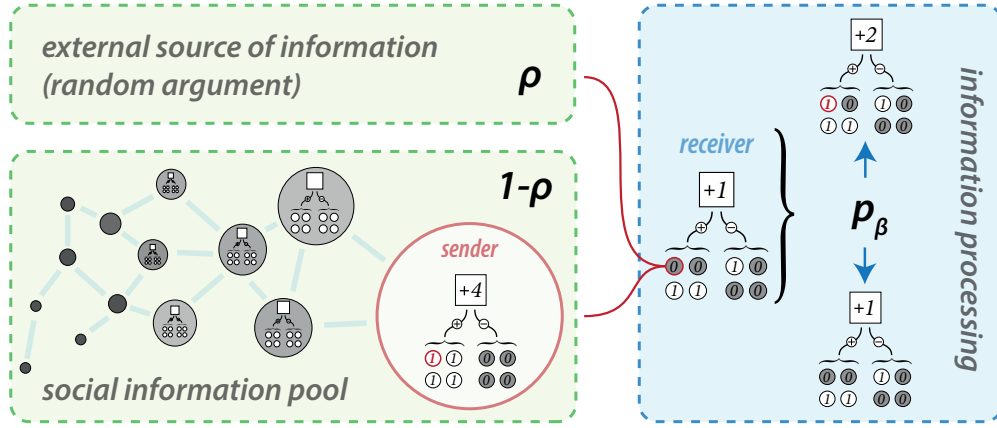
external source of information (random argument)

$\rho$

$1-\rho$

social information pool

sender

+4

⊕ ⊖

1 1 0 0
1 1 0 0

receiver

+1

⊕ ⊖

0 0 1 0
1 1 0 0

$p_\beta$

+2

⊕ ⊖

1 0 1 0
1 1 0 0

+1

⊕ ⊖

0 0 1 0
1 1 0 0

information processing